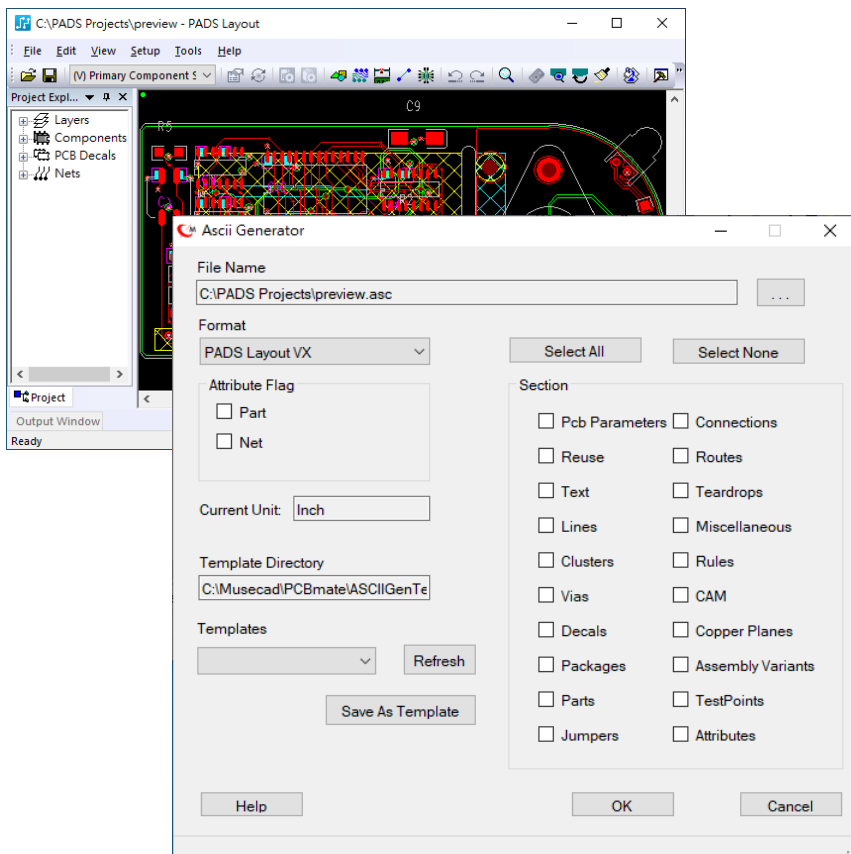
C:\PADS Projects\preview - PADS Layout

File Edit View Setup Tools Help

(V) Primary Component S

Project Expl...

Layers
Components
PCB Decals
Nets

Project

Output Window

Ready

C9

R5

Ascii Generator

File Name

C:\PADS Projects\preview.asc

...

Format

PADS Layout VX

Select All

Select None

Attribute Flag

Part

Net

Current Unit:

Inch

Template Directory

C:\Musecad\PCBmate\ASCIIGenTe

Templates

Refresh

Save As Template

Section

Pcb Parameters
Connections
Reuse
Routes
Text
Teardrops
Lines
Miscellaneous
Clusters
Rules
Vias
CAM
Decals
Copper Planes
Packages
Assembly Variants
Parts
TestPoints
Jumpers
Attributes

Help

OK

Cancel